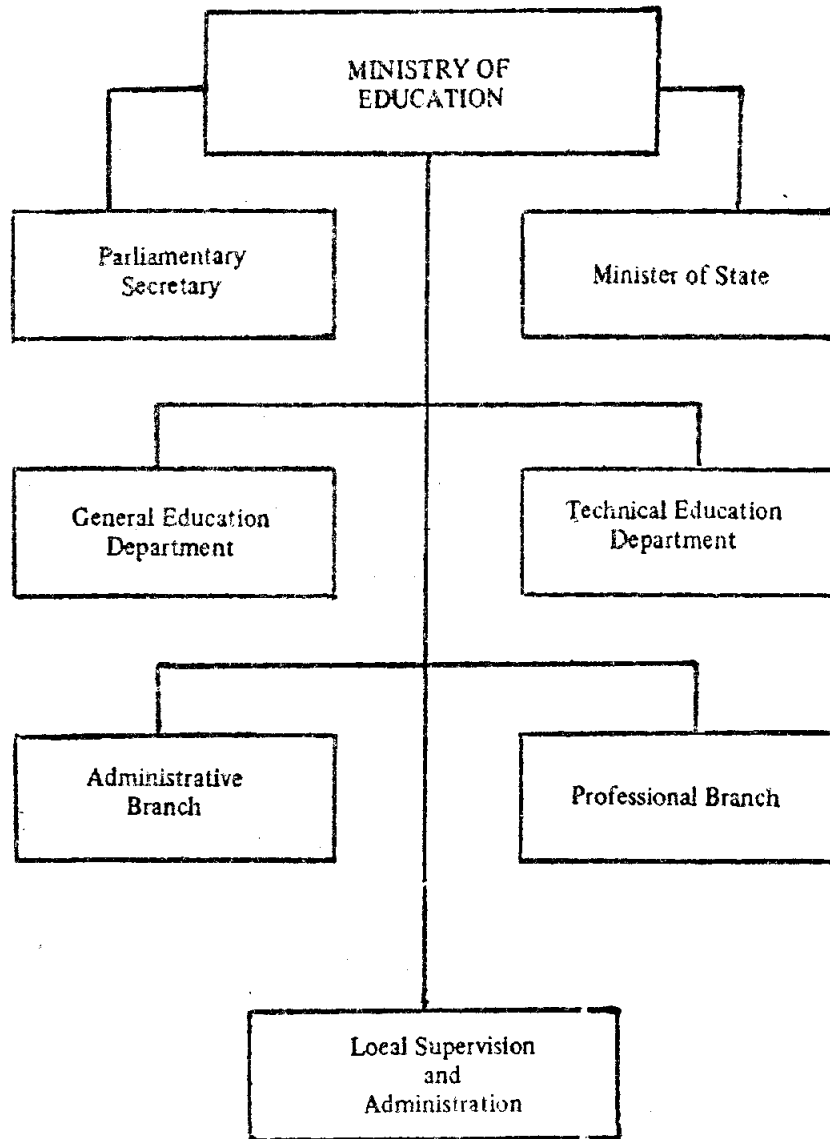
MINISTRY OF EDUCATION

Parliamentary Secretary

Minister of State

General Education Department

Technical Education Department

Administrative Branch

Professional Branch

Loeal Supervision and Administration